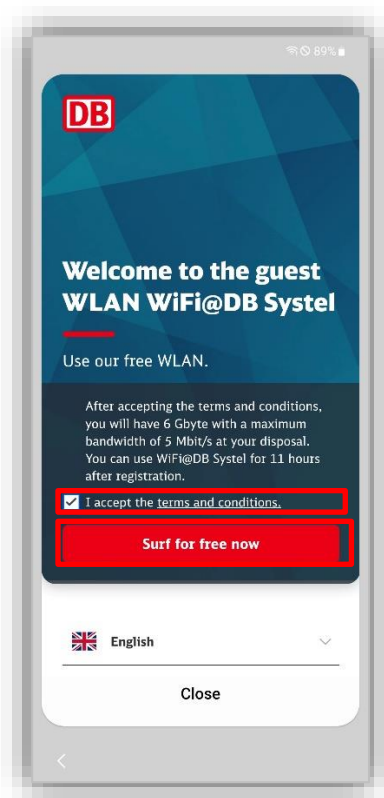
89%

DB

Welcome to the guest WLAN WiFi@DB Systel

Use our free WLAN.

After accepting the terms and conditions, you will have 6 Gbyte with a maximum bandwidth of 5 Mbit/s at your disposal. You can use WiFi@DB Systel for 11 hours after registration.

I accept the terms and conditions.

Surf for free now

English

Close